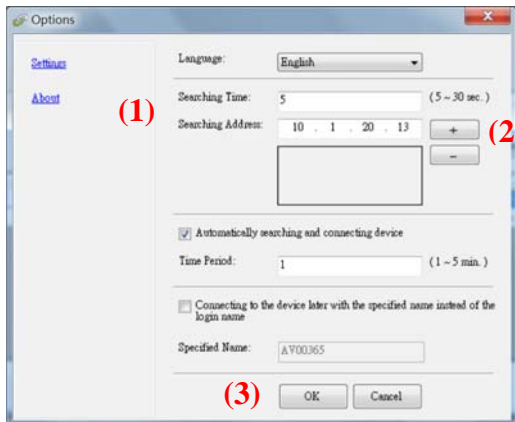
Options

Settings

About

(1)

Language: English

Searching Time: 5 (5 ~ 30 sec.)

Searching Address: 10 . 1 . 20 . 13

+ (2

−

Automatically searching and connecting device

Time Period: 1 (1 ~ 5 min.)

Connecting to the device later with the specified name instead of the login name

Specified Name: AV00365

(3) OK Cancel